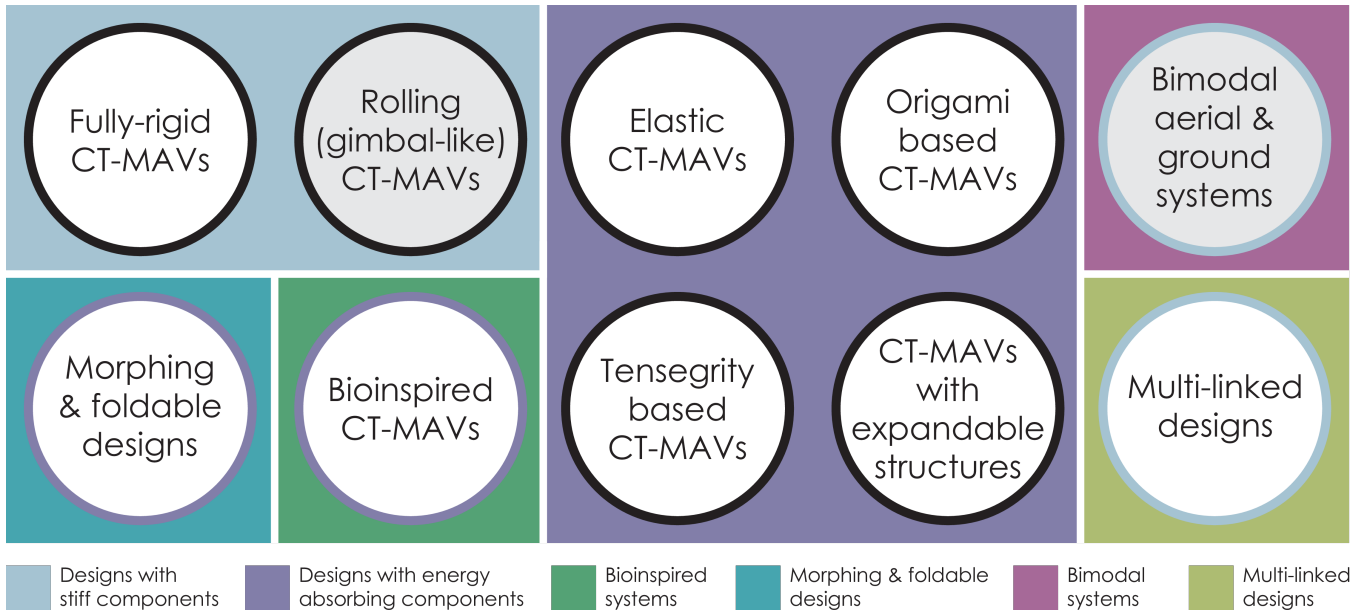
Fully-rigid CT-MAVs

Rolling (gimbal-like) CT-MAVs

Elastic CT-MAVs

Origami based CT-MAVs

Bimodal aerial & ground systems

Morphing & foldable designs

Bioinspired CT-MAVs

Tensegrity based CT-MAVs

CT-MAVs with expandable structures

Multi-linked designs

Designs with stiff components

Designs with energy absorbing components

Bioinspired systems

Morphing & foldable designs

Bimodal systems

Multi-linked designs